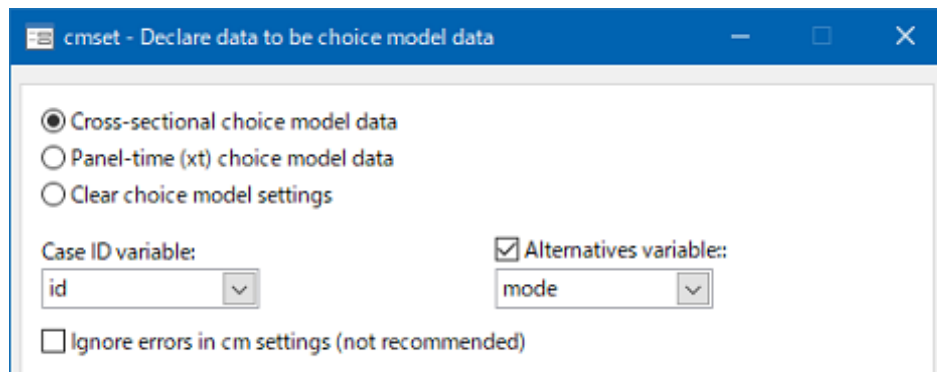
cmset - Declare data to be choice model data

Cross-sectional choice model data
Panel-time (xt) choice model data
Clear choice model settings

Case ID variable:
id

Alternatives variable::
mode

Ignore errors in cm settings (not recommended)